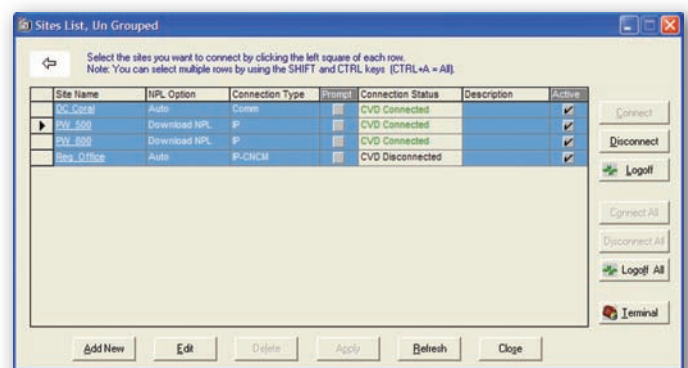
Sites List, Un Grouped

Select the sites you want to connect by clicking the left square of each row.
Note: You can select multiple rows by using the SHIFT and CTRL keys (CTRL+A = All).

| Site Name | NPL Option | Connection Type | Prompt | Connection Status | Description | Active |
|---|---|---|---|---|---|---|
| DC Coral | Auto | Comm | | CVD Connected | | ✔ |
| PW 500 | Download NPL | IP | | CVD Connected | | ✔ |
| PW 600 | Download NPL | IP | | CVD Connected | | ✔ |
| Reg. Office | Auto | IP-CNCM | | CVD Disconnected | | ✔ |

Connect
Disconnect
Logoff
Connect All
Disconnect All
Logoff All
Terminal

Add New
Edit
Delete
Apply
Refresh
Close